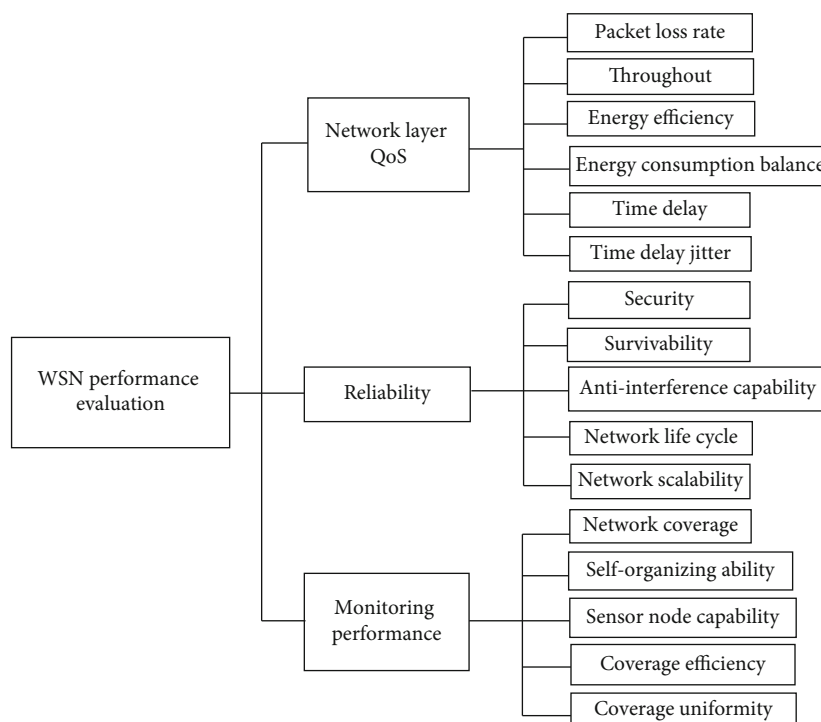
WSN performance evaluation

Network layer QoS

Packet loss rate

Throughout

Energy efficiency

Energy consumption balance

Time delay

Time delay jitter

Reliability

Security

Survivability

Anti-interference capability

Network life cycle

Network scalability

Monitoring performance

Network coverage

Self-organizing ability

Sensor node capability

Coverage efficiency

Coverage uniformity